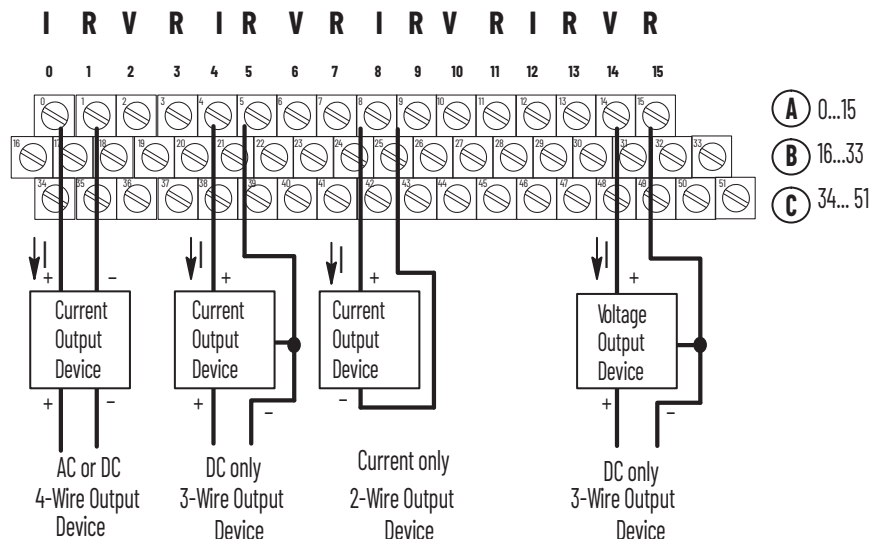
I R V R I R V R I R V R I R V R

0 1 2 3 4 5 6 7 8 9 10 11 12 13 14 15

0 1 2 3 4 5 6 7 8 9 10 11 12 13 14 15

16 17 18 19 20 21 22 23 24 25 26 27 28 29 30 31 32 33

34 35 36 37 38 39 40 41 42 43 44 45 46 47 48 49 50 51

A 0...15

B 16...33

C 34... 51

I + –

Current Output Device

+ –

AC or DC 4-Wire Output Device

I +

Current Output Device

+ –

DC only 3-Wire Output Device

I +

Current Output Device

–

Current only 2-Wire Output Device

I +

Voltage Output Device

+ –

DC only 3-Wire Output Device